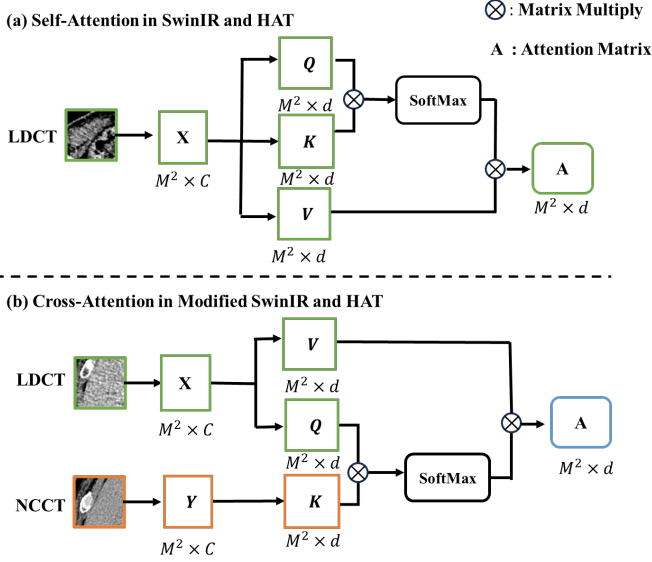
(a) Self-Attention in SwinIR and HAT

$\otimes$ : Matrix Multiply

A : Attention Matrix

LDCT

X

$M^2 \times C$

$\boldsymbol{Q}$

$M^2 \times d$

$\boldsymbol{K}$

$M^2 \times d$

$\boldsymbol{V}$

$M^2 \times d$

SoftMax

A

$M^2 \times d$

(b) Cross-Attention in Modified SwinIR and HAT

LDCT

X

$M^2 \times C$

$\boldsymbol{V}$

$M^2 \times d$

$\boldsymbol{Q}$

$M^2 \times d$

NCCT

$\boldsymbol{Y}$

$M^2 \times C$

$\boldsymbol{K}$

$M^2 \times d$

SoftMax

A

$M^2 \times d$